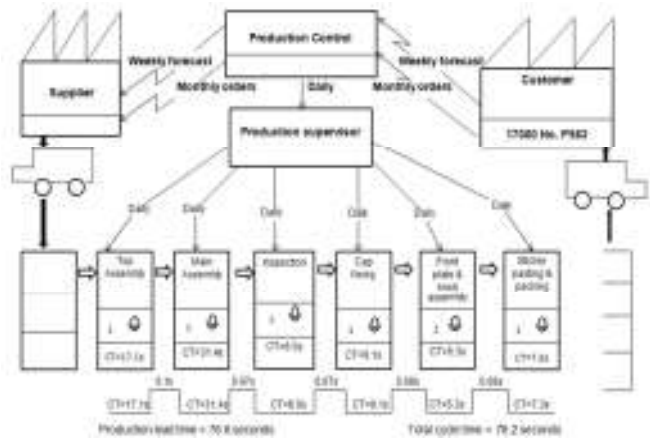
Production Control

Weekly forecast

Monthly orders

Weekly forecast

Monthly orders

Supplier

Customer

17080 No. P882

Daily

Production supervisor

Daily

Daily

Daily

Daily

Daily

Daily

Top Assembly

Main Assembly

Inspection

Cap fixing

Front plate & back assembly

Sticker pasting & packing

1

1

1

1

2

1

CT=17.1s

CT=31.4s

CT=8.0s

CT=8.1s

CT=5.3s

CT=7.3s

0.1s

0.07s

0.07s

0.08s

0.08s

CT=17.1s

CT=31.4s

CT=8.0s

CT=8.1s

CT=5.3s

CT=7.3s

Production lead time = 76.6 seconds

Total cycle time = 76.2 seconds